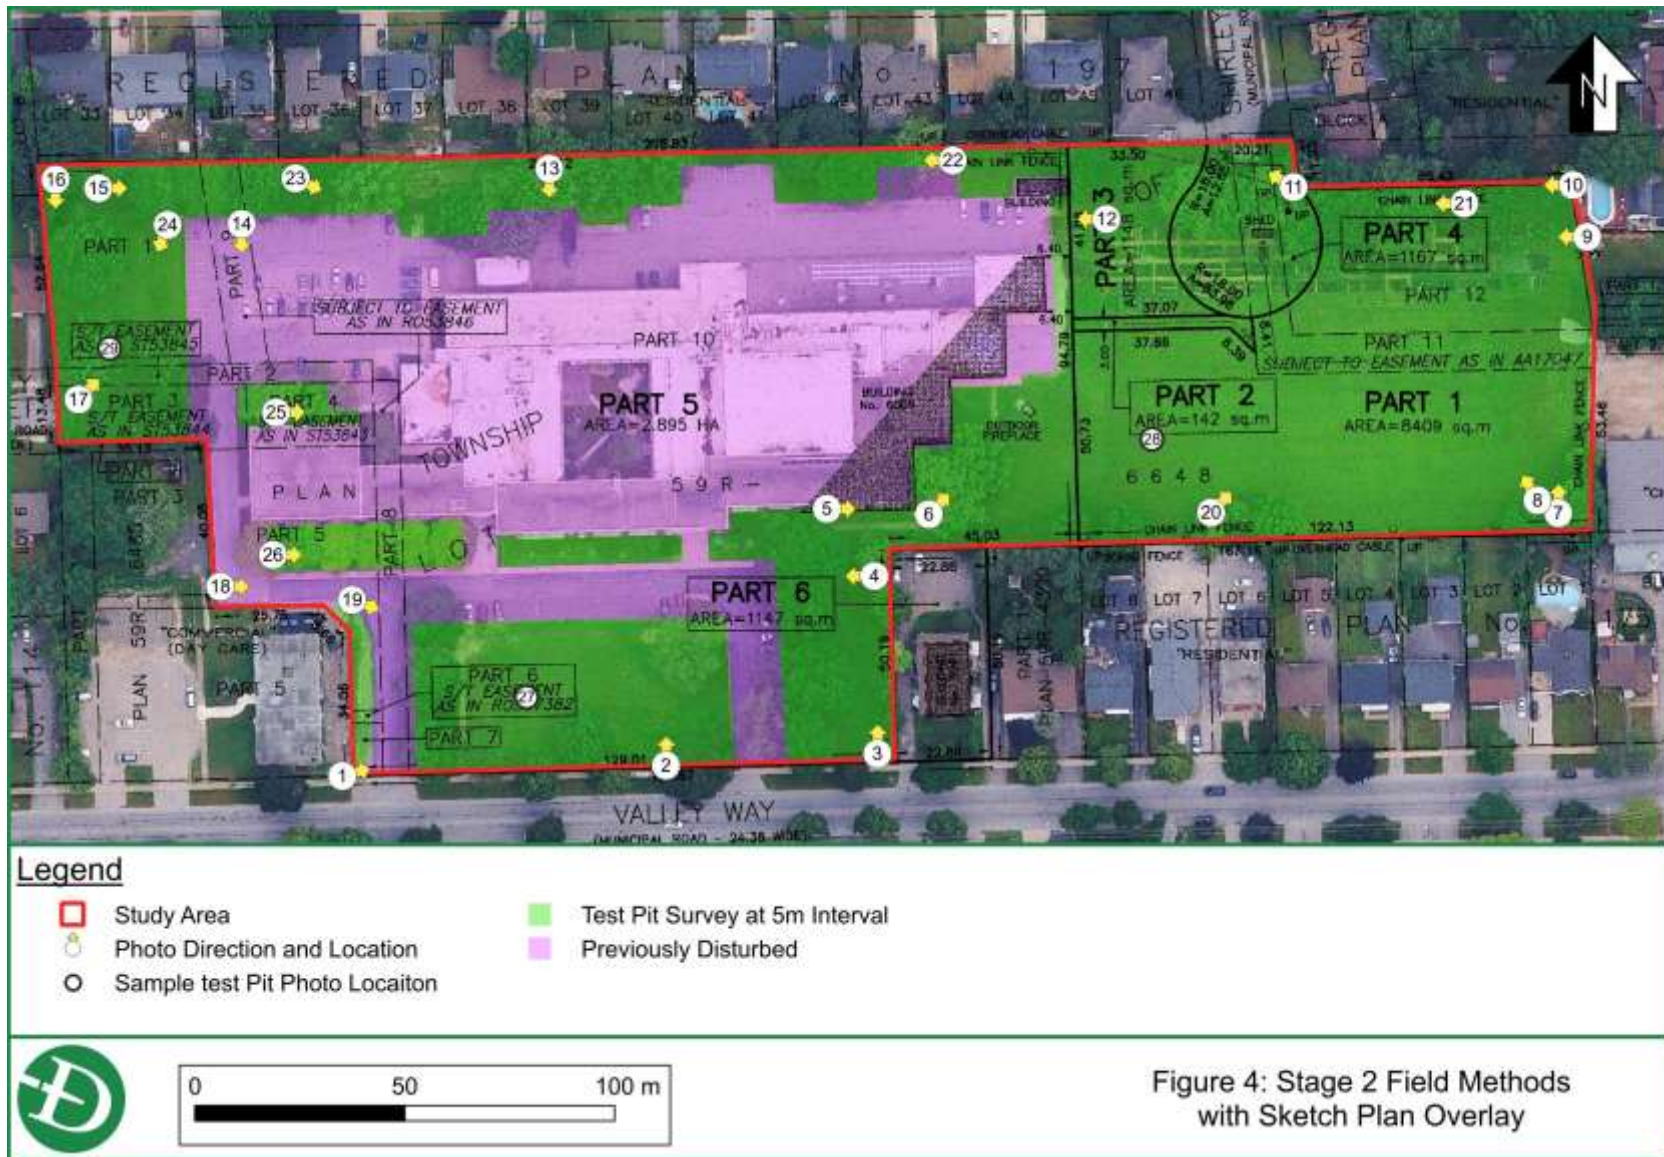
REGISTERED PLAN No 197

LOT 33 LOT 34 LOT 35 LOT 36 LOT 37 LOT 38 LOT 39 LOT 40 "RESIDENTIAL" LOT 43 LOT 44 LOT 45 LOT 46

SHIRLEY

"RESIDENTIAL"

N

16 15 23 13 22 11 10 21 9 12 24 14 17 25 28 29 5 6 20 8 7 4 18 19 26 27 1 2 3

PART 1

PART 9

SUBJECT TO EASEMENT AS IN RO53846

S/T EASEMENT AS IN S153845

PART 2

PART 3 S/T EASEMENT AS IN S153844

PART 4 S/T EASEMENT AS IN S153843

PART 10

PART 5 AREA=2.895 HA

TOWNSHIP

PLAN

59 R-

LOT

PART 3 AREA=1148 sq.m

PART 4 AREA=1167 sq.m

PART 12

PART 11

SUBJECT TO EASEMENT AS IN AA17047

PART 2 AREA=142 sq.m

PART 1 AREA=8409 sq.m

6648

PART 6 AREA=1147 sq.m

PART 6 S/T EASEMENT AS IN RO37382

PART 7

PART 8

PART 5

"COMMERCIAL" (DAY CARE)

PART 5

PLAN 59R

LOT 8 LOT 7 LOT 6 LOT 5 LOT 4 LOT 3 LOT 2 LOT

REGISTERED PLAN No

"RESIDENTIAL"

VALLEY WAY

Legend

Study Area

Photo Direction and Location

Sample test Pit Photo Locaiton

Test Pit Survey at 5m Interval

Previously Disturbed

0 50 100 m

Figure 4: Stage 2 Field Methods with Sketch Plan Overlay